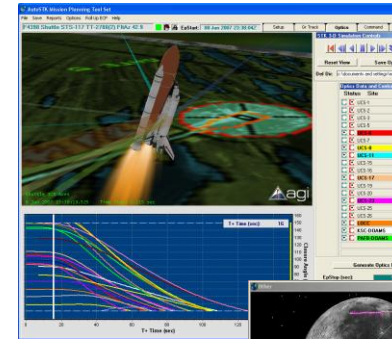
AutoSTK Mission Planning Tool Set
File Save Reports Options Roll-Up EOP Help
F4086 Shuttle STS-117 T7-2706(2) FMAs 42.9
EpStart: 08 Jun 2007 23:38:04Z
Setup
Gr Track
Optics
Command
STS-1E Simulation Controls
Reset View
Save
Out Dir:
Optics Data and Control
Status Site
UCS-1
UCS-2
UCS-3
UCS-4
UCS-6
UCS-7
UCS-9
UCS-11
UCS-14
UCS-15
UCS-17
UCS-19
UCS-20
UCS-23
UCS-25
UCS-26
KSC DOAMS
PATR DOAMS
Generate Optics
EpStop (sec)
agi
T+ Time (sec)
15
T+ Time (sec)
0
20
40
60
80
100
120
180
170
160
150
140
130
120
110
100
90
80
70
60
50
40
30
20
10
0
Closure Angle
Video